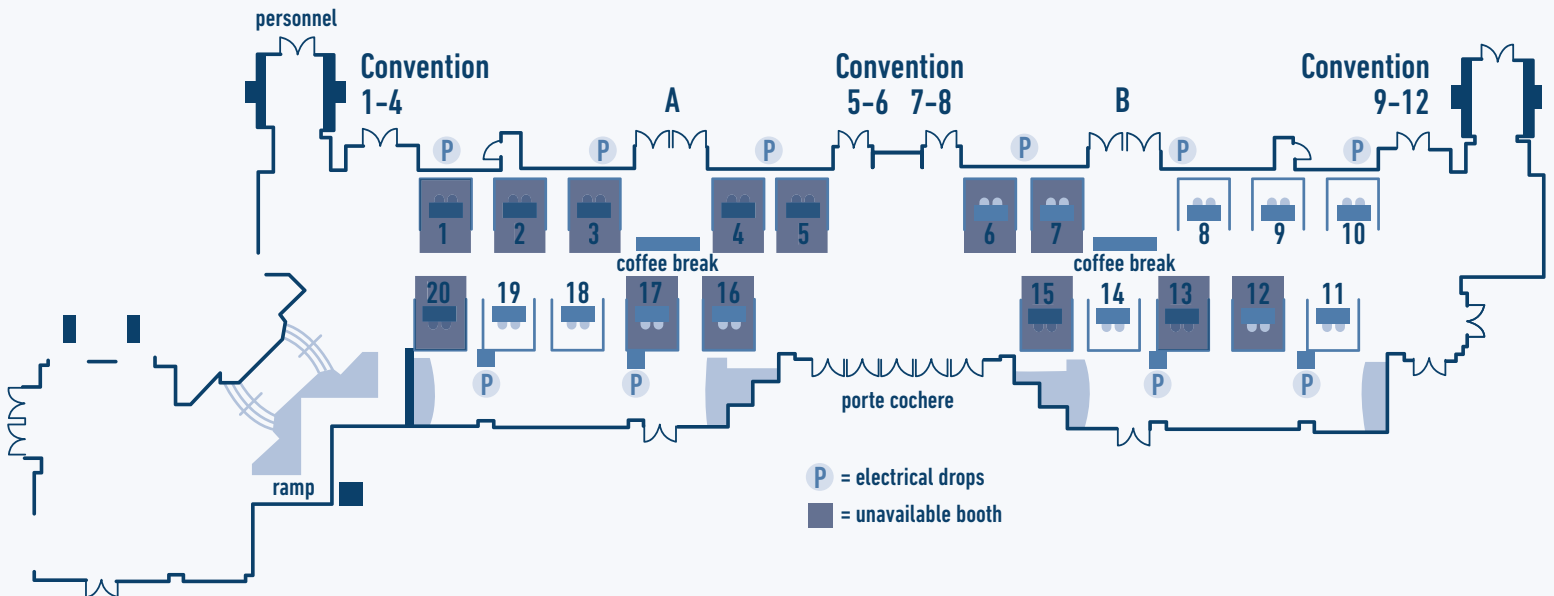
personnel

Convention 1-4

A

Convention 5-6 7-8

B

Convention 9-12

P P P P P P

1 2 3 4 5 6 7 8 9 10

coffee break

coffee break

20 19 18 17 16 15 14 13 12 11

P P P P

porte cochere

ramp

P = electrical drops

= unavailable booth